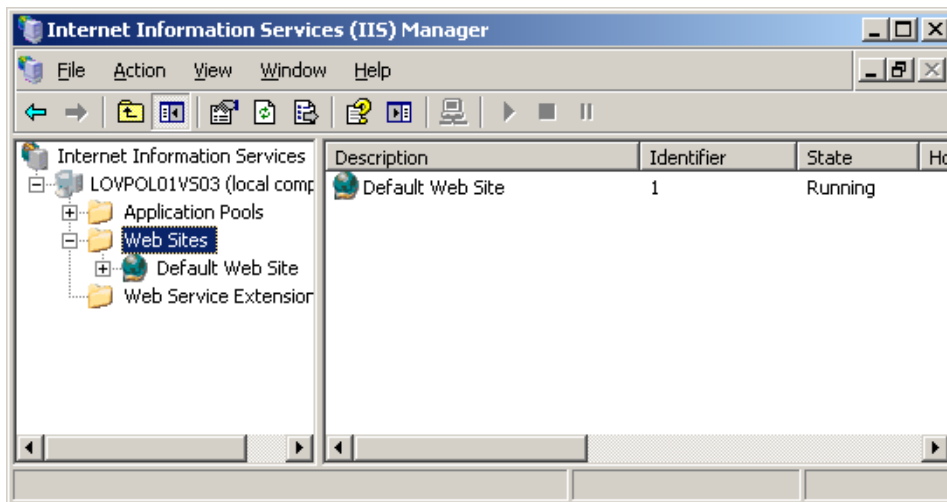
Internet Information Services (IIS) Manager

File Action View Window Help

Internet Information Services
LOVPOL01VS03 (local comp
Application Pools
Web Sites
Default Web Site
Web Service Extension

| Description | Identifier | State | Ho |
|---|---|---|---|
| Default Web Site | 1 | Running | |